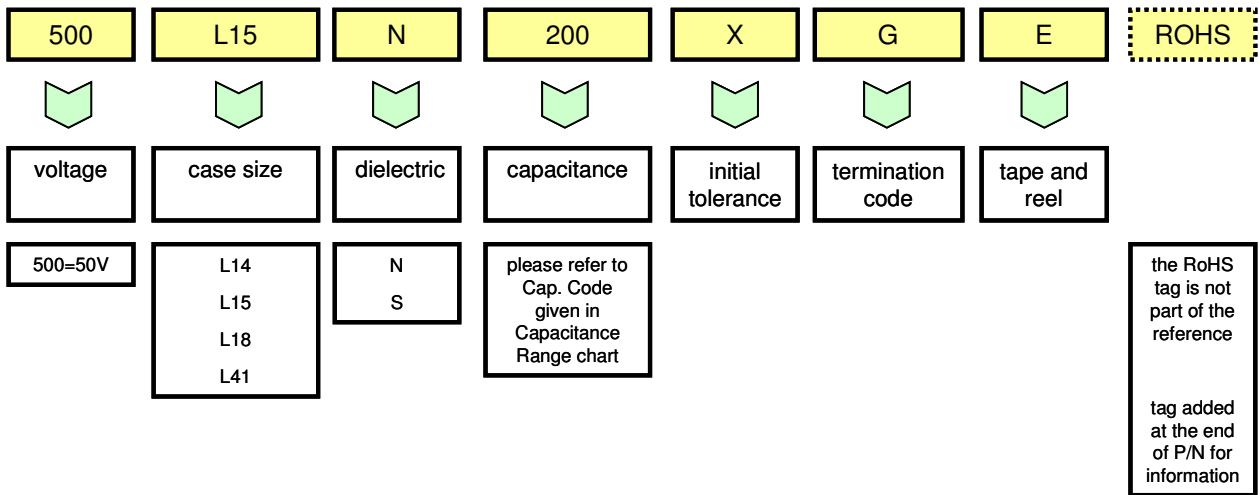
500

L15

N

200

X

G

E

ROHS

voltage

case size

dielectric

capacitance

initial tolerance

termination code

tape and reel

500=50V

L14
L15
L18
L41

N
S

please refer to Cap. Code given in Capacitance Range chart

the RoHS tag is not part of the reference

tag added at the end of P/N for information